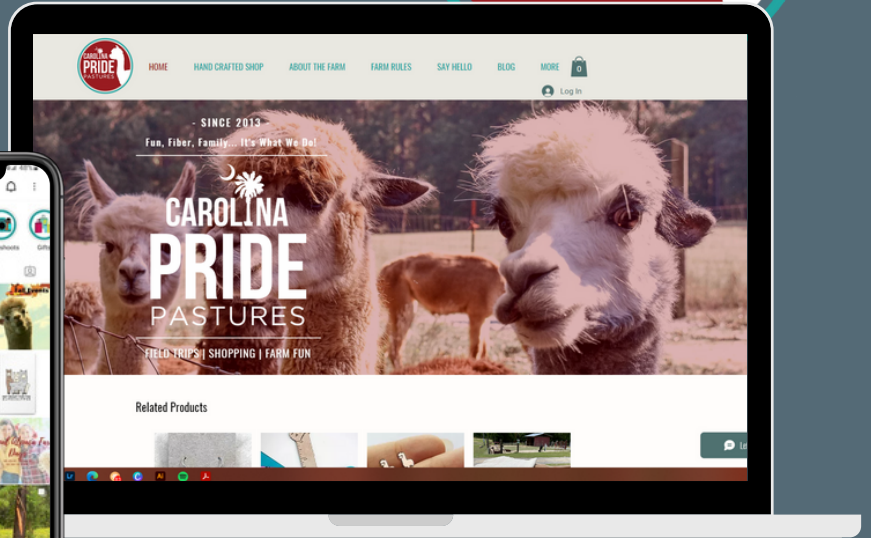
CAROLINA PRIDE PASTURES

HOME HAND CRAFTED SHOP ABOUT THE FARM FARM RULES SAY HELLO BLOG MORE 0

Log In

- SINCE 2013 -

Fun, Fiber, Family... It's What We Do!

CAROLINA PRIDE PASTURES

FIELD TRIPS | SHOPPING | FARM FUN

Related Products

shoots Gifts

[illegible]